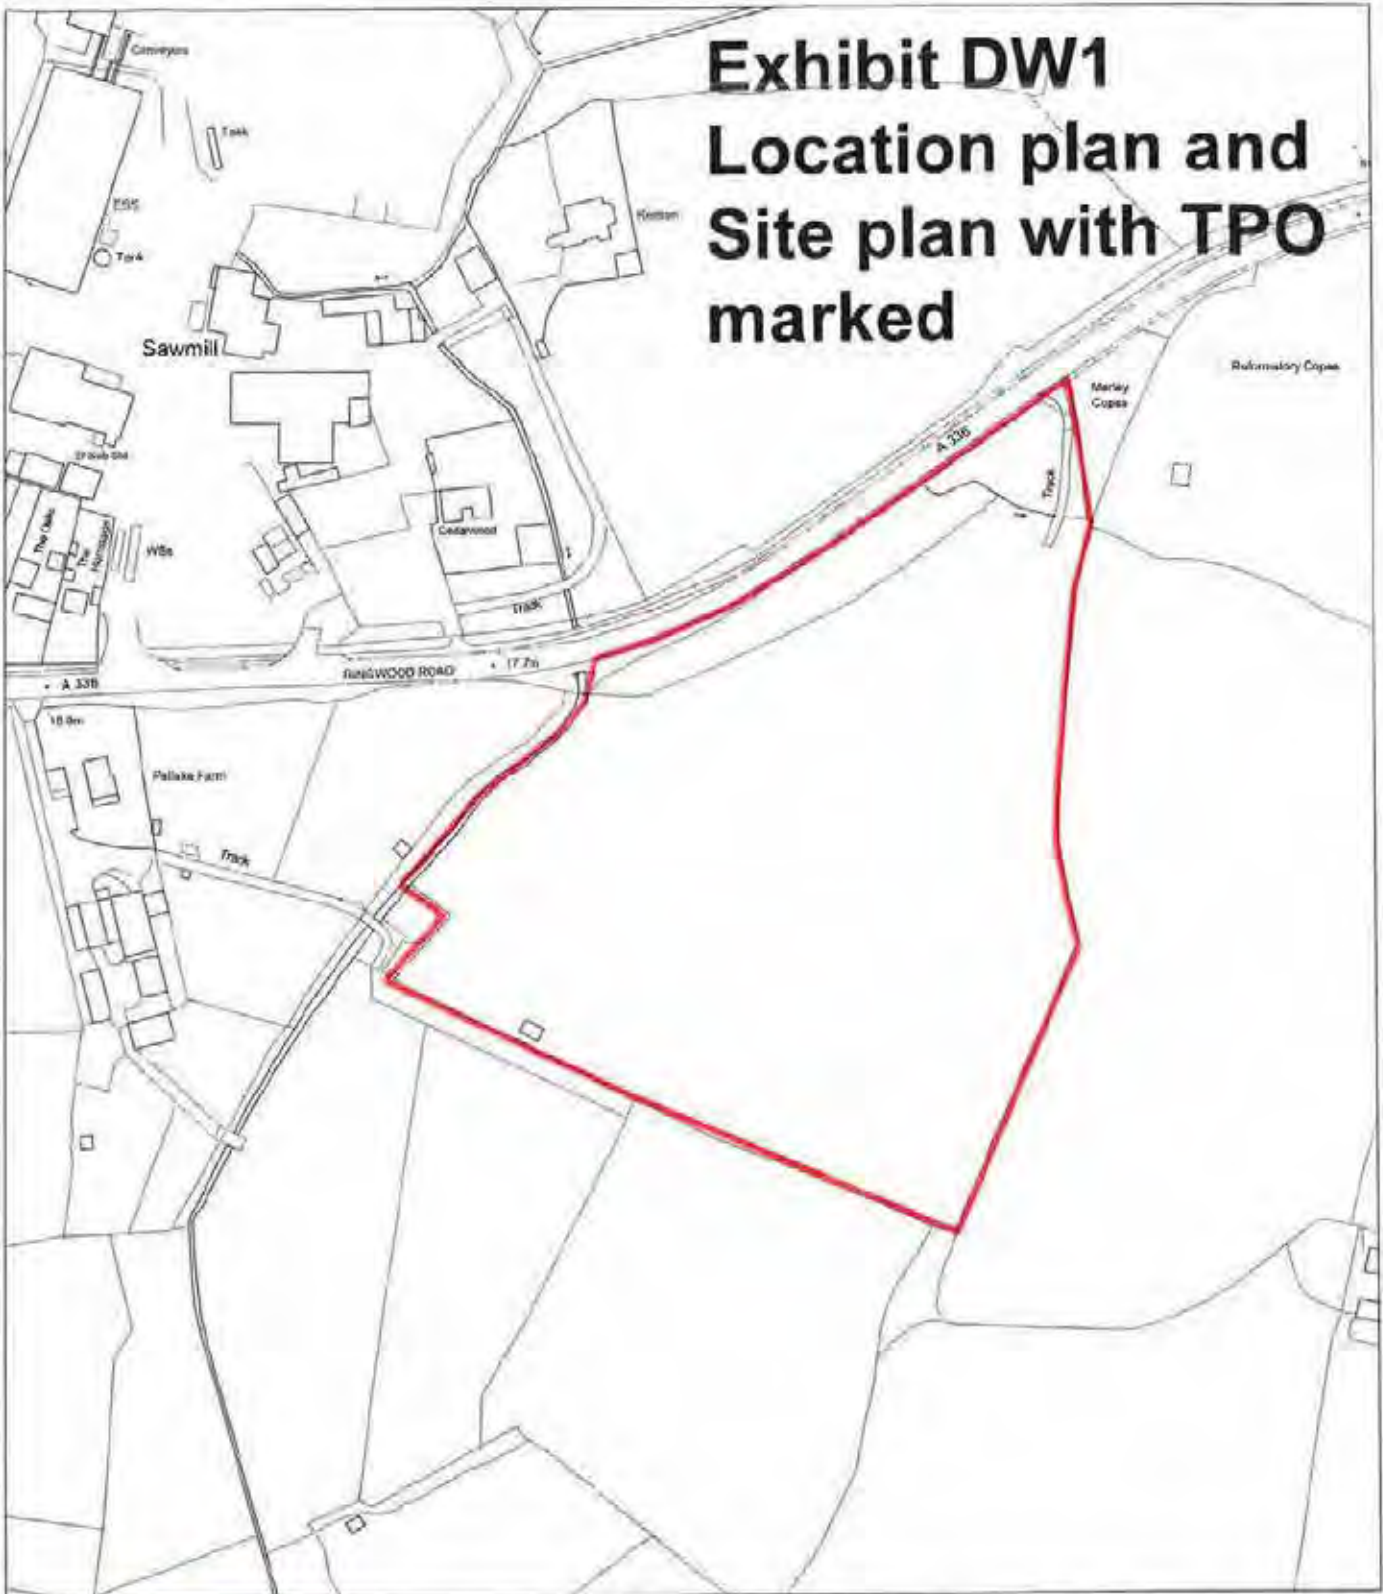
Exhibit DW1
Location plan and
Site plan with TPO
marked

Conveyors
Tank
ESS
Tank
Keston
Sawmill
Reformatory Copse
Marley Copse
A 338
Track
El Sub Sta
The Oaks
The Hermitage
WBs
Cedarwood
Track
RINGWOOD ROAD
17.7m
A 338
18.9m
Pallake Farm
Track